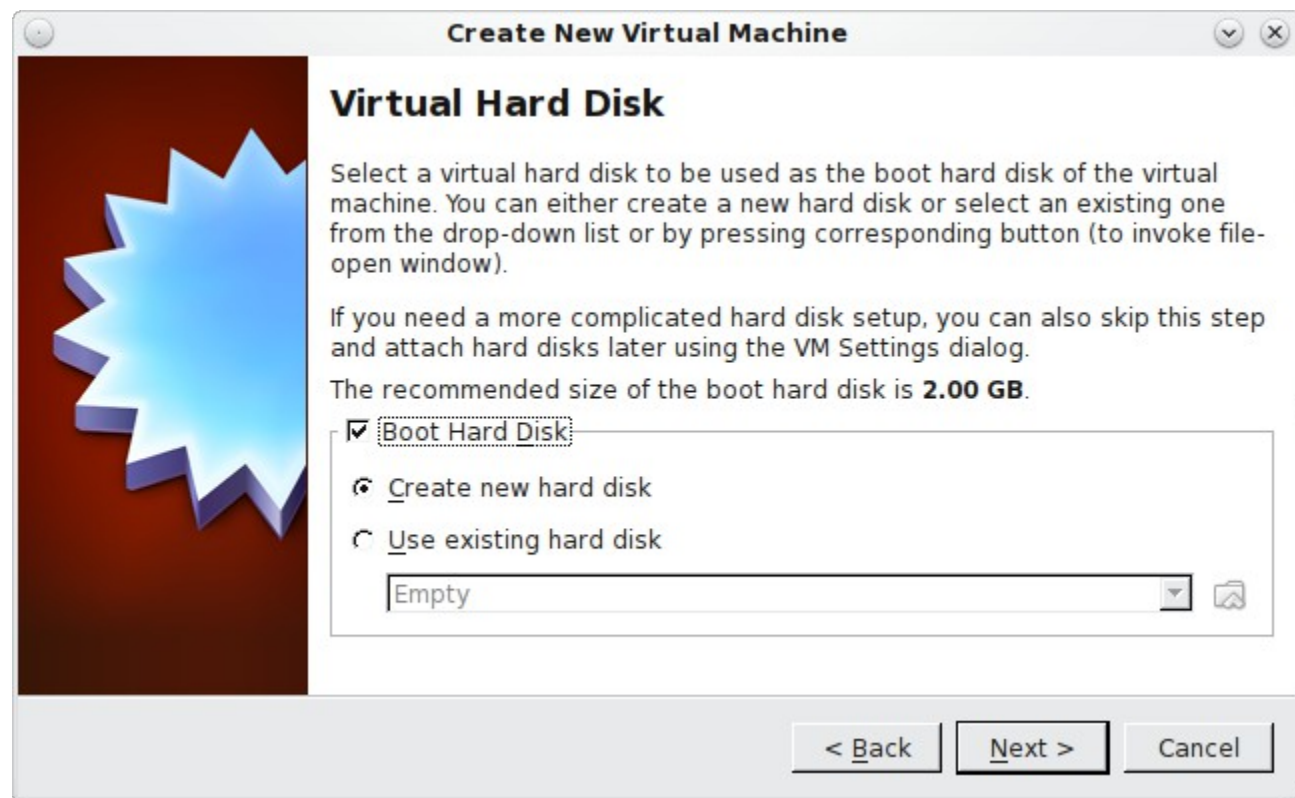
Create New Virtual Machine

Virtual Hard Disk

Select a virtual hard disk to be used as the boot hard disk of the virtual machine. You can either create a new hard disk or select an existing one from the drop-down list or by pressing corresponding button (to invoke file-open window).

If you need a more complicated hard disk setup, you can also skip this step and attach hard disks later using the VM Settings dialog.

The recommended size of the boot hard disk is **2.00 GB**.

Boot Hard Disk

Create new hard disk

Use existing hard disk

Empty

< Back

Next >

Cancel